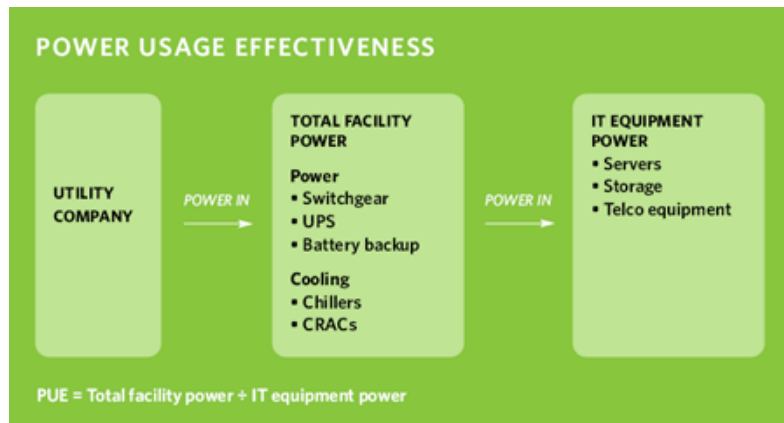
POWER USAGE EFFECTIVENESS

UTILITY COMPANY

POWER IN

TOTAL FACILITY POWER

Power
• Switchgear
• UPS
• Battery backup

Cooling
• Chillers
• CRACs

POWER IN

IT EQUIPMENT POWER
• Servers
• Storage
• Telco equipment

PUE = Total facility power ÷ IT equipment power